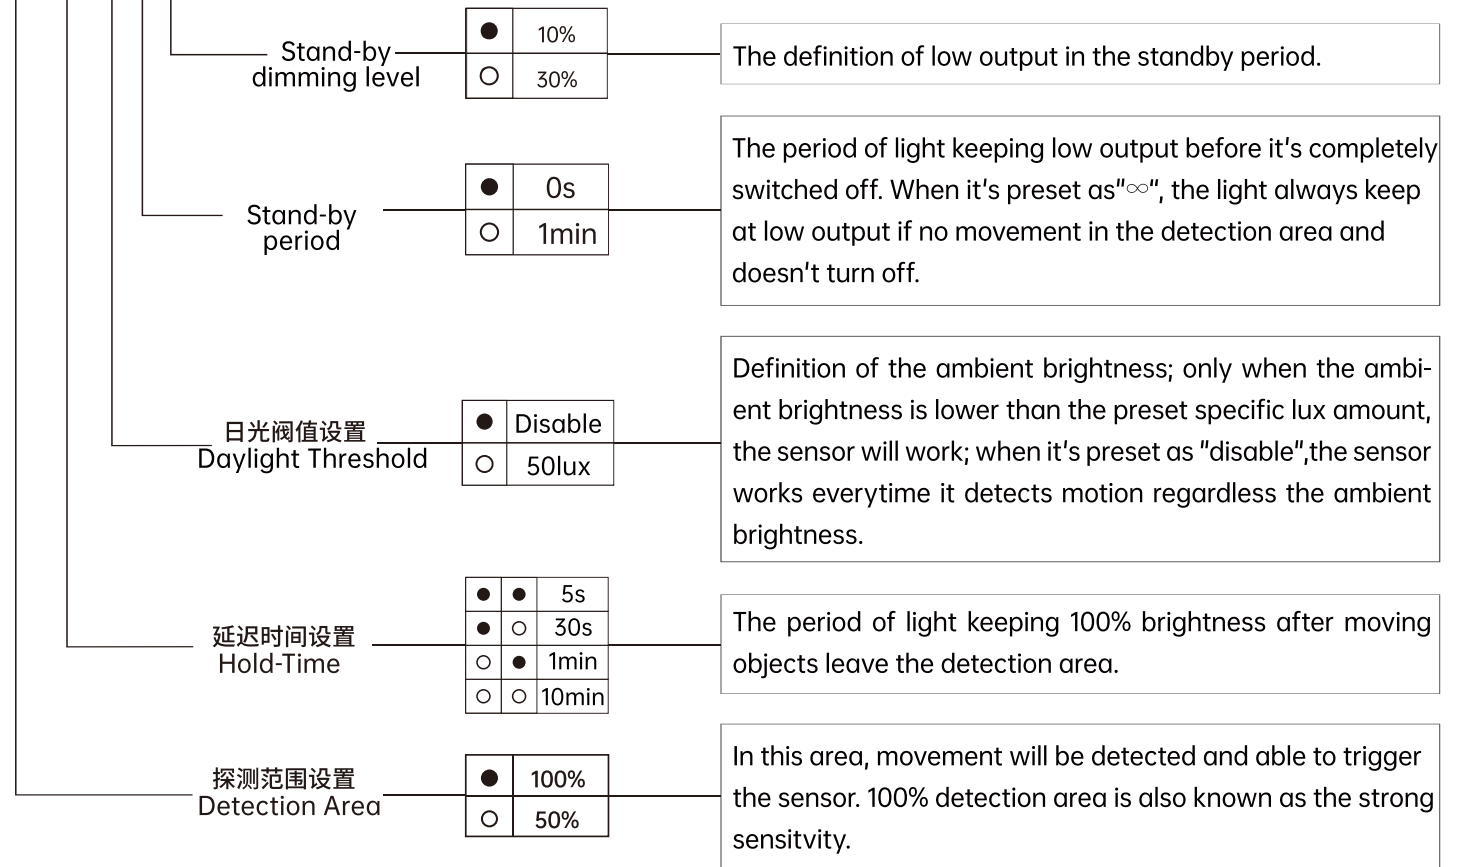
Stand-by dimming level

| ● | 10% |
|---|---|
| ○ | 30% |

The definition of low output in the standby period.

Stand-by period

| ● | 0s |
|---|---|
| ○ | 1min |

The period of light keeping low output before it's completely switched off. When it's preset as"∞", the light always keep at low output if no movement in the detection area and doesn't turn off.

日光阀值设置
Daylight Threshold

| ● | Disable |
|---|---|
| ○ | 50lux |

Definition of the ambient brightness; only when the ambient brightness is lower than the preset specific lux amount, the sensor will work; when it's preset as "disable",the sensor works everytime it detects motion regardless the ambient brightness.

延迟时间设置
Hold-Time

| ● | ● | 5s |
|---|---|---|
| ● | ○ | 30s |
| ○ | ● | 1min |
| ○ | ○ | 10min |

The period of light keeping 100% brightness after moving objects leave the detection area.

探测范围设置
Detection Area

| ● | 100% |
|---|---|
| ○ | 50% |

In this area, movement will be detected and able to trigger the sensor. 100% detection area is also known as the strong sensitvity.